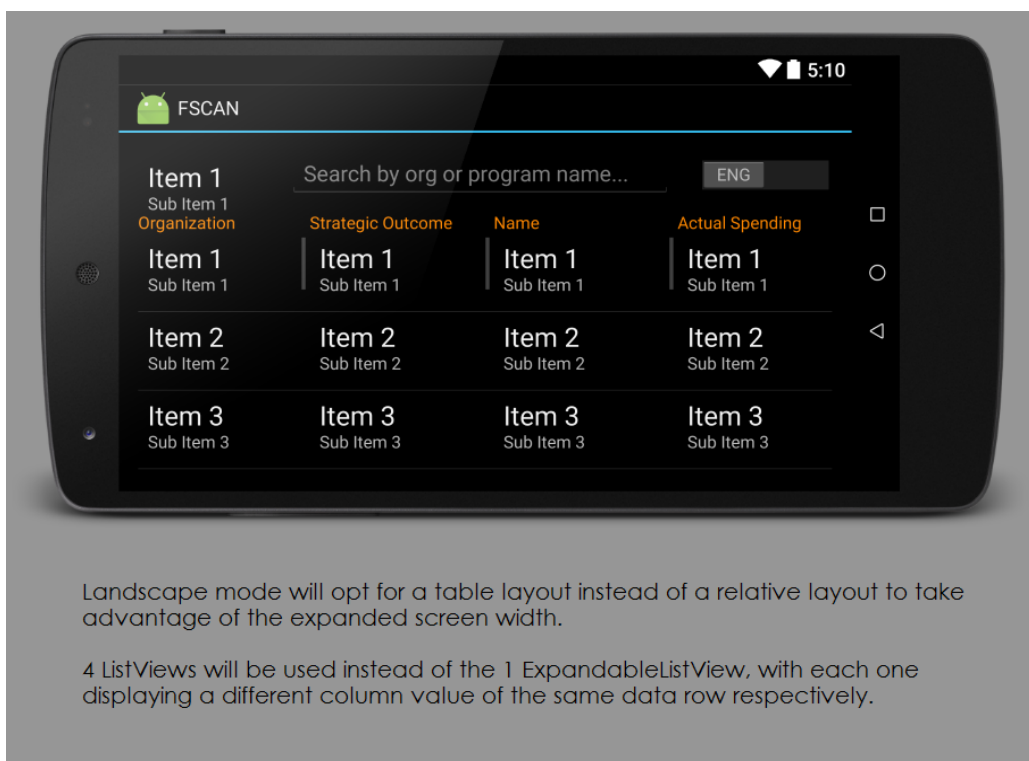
5:10

FSCAN

Item 1
Sub Item 1

Search by org or program name...

ENG

| Organization | Strategic Outcome | Name | Actual Spending |
|---|---|---|---|
| Item 1 Sub Item 1 | Item 1 Sub Item 1 | Item 1 Sub Item 1 | Item 1 Sub Item 1 |
| Item 2 Sub Item 2 | Item 2 Sub Item 2 | Item 2 Sub Item 2 | Item 2 Sub Item 2 |
| Item 3 Sub Item 3 | Item 3 Sub Item 3 | Item 3 Sub Item 3 | Item 3 Sub Item 3 |

Landscape mode will opt for a table layout instead of a relative layout to take advantage of the expanded screen width.

4 ListViews will be used instead of the 1 ExpandableListView, with each one displaying a different column value of the same data row respectively.